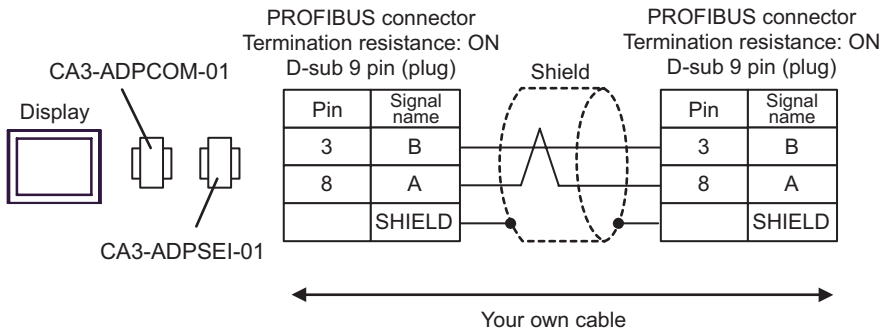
PROFIBUS connector
Termination resistance: ON
D-sub 9 pin (plug)

PROFIBUS connector
Termination resistance: ON
D-sub 9 pin (plug)

CA3-ADPCOM-01

Display

Shield

| Pin | Signal name |
|---|---|
| 3 | B |
| 8 | A |
| | SHIELD |

| Pin | Signal name |
|---|---|
| 3 | B |
| 8 | A |
| | SHIELD |

CA3-ADPSEI-01

Your own cable